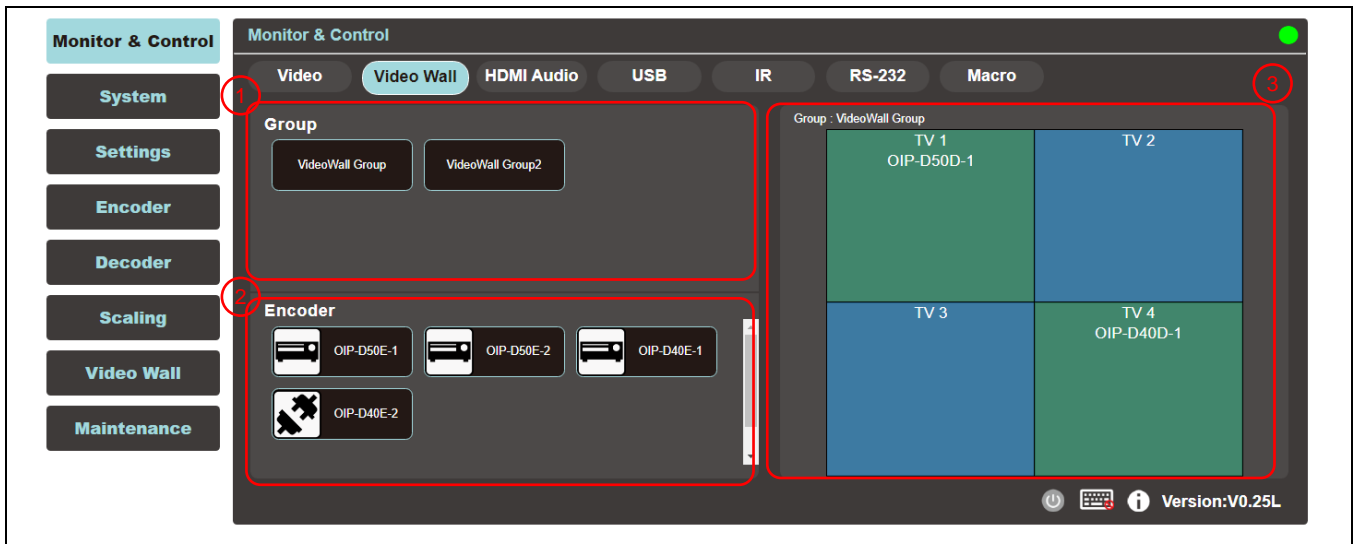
Monitor & Control
System
Settings
Encoder
Decoder
Scaling
Video Wall
Maintenance

Monitor & Control

Video | Video Wall | HDMI Audio | USB | IR | RS-232 | Macro

1

Group

VideoWall Group
VideoWall Group2

2

Encoder

OIP-D50E-1
OIP-D50E-2
OIP-D40E-1
OIP-D40E-2

3

Group : VideoWall Group

TV 1
OIP-D50D-1

TV 2

TV 3

TV 4
OIP-D40D-1

Version:V0.25L